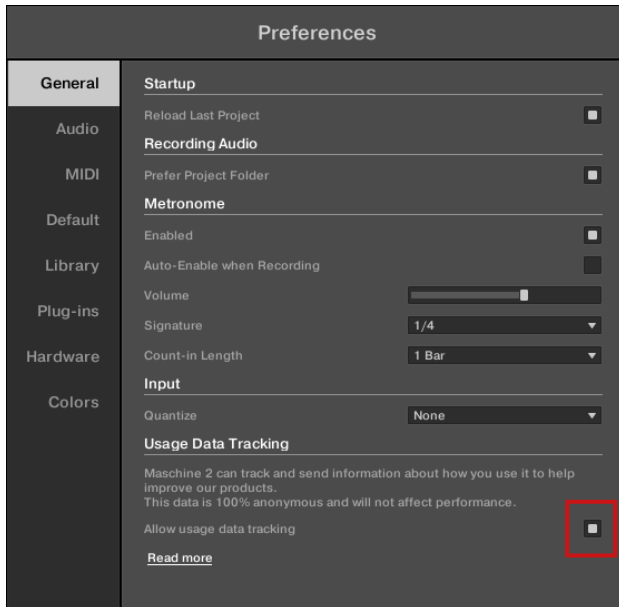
Preferences

General
Audio
MIDI
Default
Library
Plug-ins
Hardware
Colors

Startup
Reload Last Project
Recording Audio
Prefer Project Folder
Metronome
Enabled
Auto-Enable when Recording
Volume
Signature 1/4
Count-in Length 1 Bar
Input
Quantize None
Usage Data Tracking
Maschine 2 can track and send information about how you use it to help improve our products.
This data is 100% anonymous and will not affect performance.
Allow usage data tracking
Read more